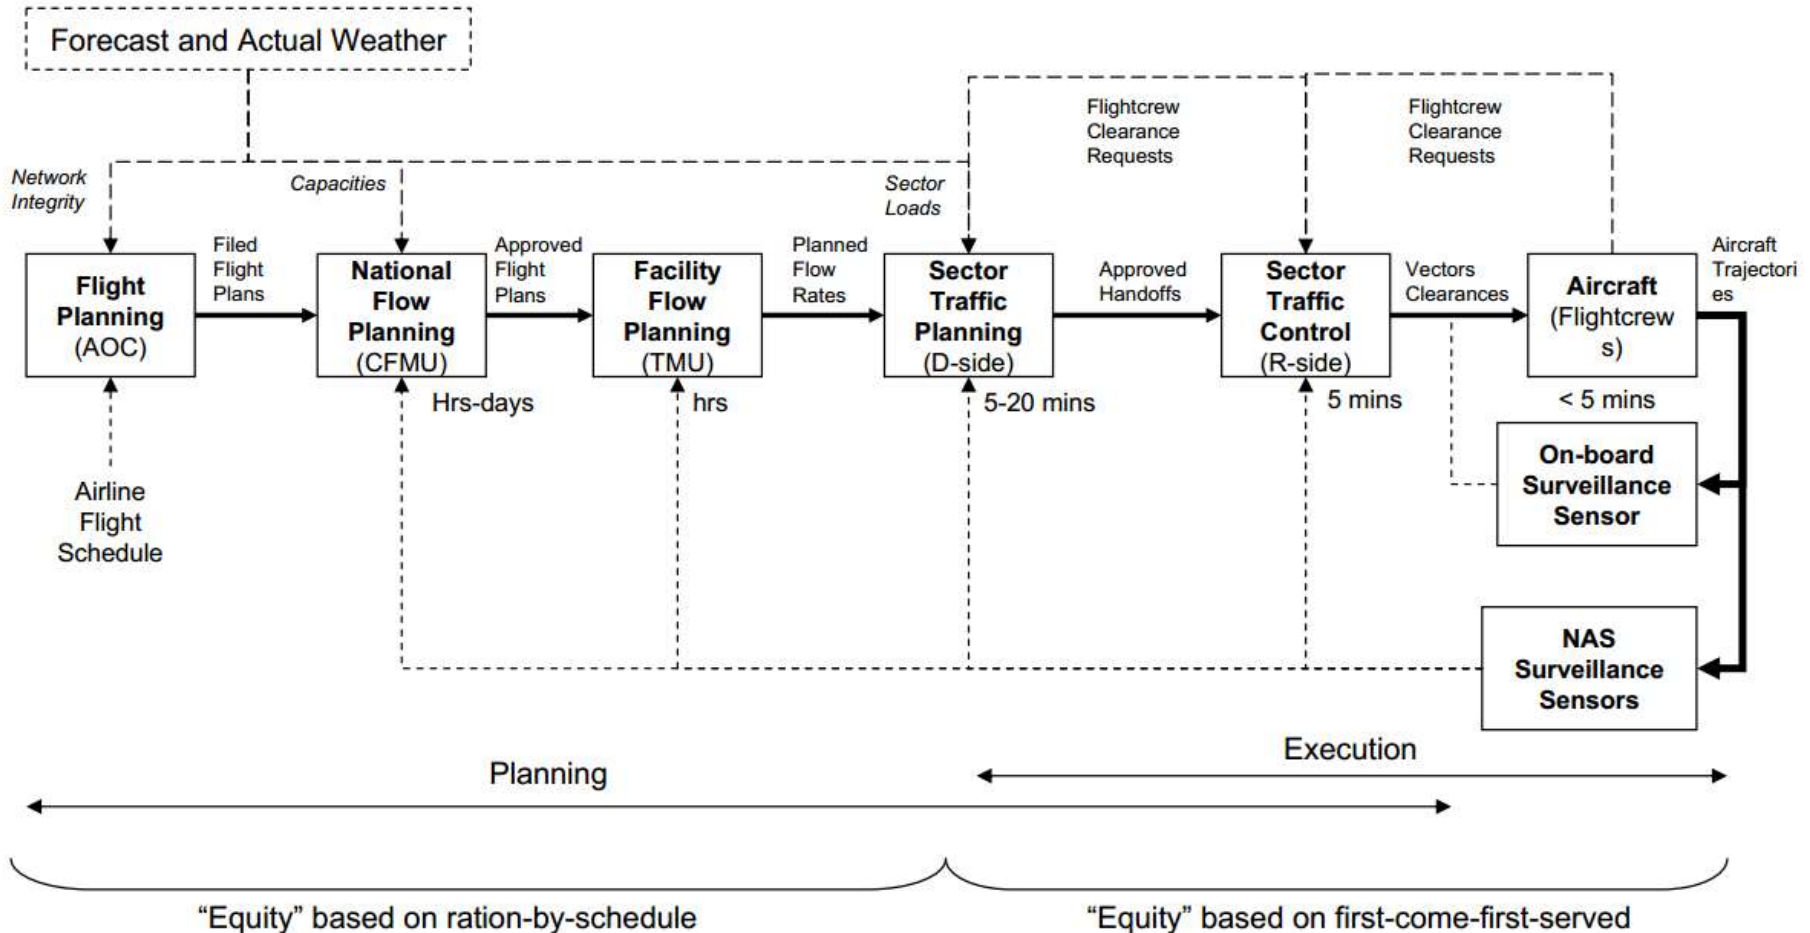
Forecast and Actual Weather

Flightcrew Clearance Requests

Flightcrew Clearance Requests

Network Integrity

Capacities

Sector Loads

Flight Planning (AOC)

Filed Flight Plans

National Flow Planning (CFMU)

Approved Flight Plans

Facility Flow Planning (TMU)

Planned Flow Rates

Sector Traffic Planning (D-side)

Approved Handoffs

Sector Traffic Control (R-side)

Vectors Clearances

Aircraft (Flightcrews)

Aircraft Trajectories

Hrs-days

hrs

5-20 mins

5 mins

< 5 mins

Airline Flight Schedule

On-board Surveillance Sensor

NAS Surveillance Sensors

Execution

Planning

"Equity" based on ration-by-schedule

"Equity" based on first-come-first-served